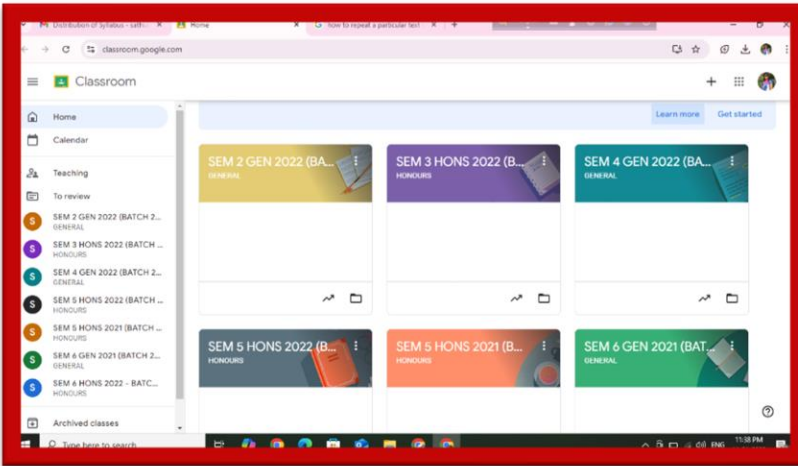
Distribution of Syllabus - sath
Home
how to repeat a particular text
classroom.google.com
Classroom
Home
Calendar
Teaching
To review
S SEM 2 GEN 2022 (BATCH 2... GENERAL
S SEM 3 HONS 2022 (BATCH ... HONOURS
S SEM 4 GEN 2022 (BATCH 2... GENERAL
S SEM 5 HONS 2022 (BATCH ... HONOURS
S SEM 5 HONS 2021 (BATCH ... HONOURS
S SEM 6 GEN 2021 (BATCH 2... GENERAL
S SEM 6 HONS 2022 - BATC... HONOURS
Archived classes
Learn more
Get started
SEM 2 GEN 2022 (BA... GENERAL
SEM 3 HONS 2022 (B... HONOURS
SEM 4 GEN 2022 (BA... GENERAL
SEM 5 HONS 2022 (B... HONOURS
SEM 5 HONS 2021 (B... HONOURS
SEM 6 GEN 2021 (BAT... GENERAL
Type here to search
ENG
11:38 PM